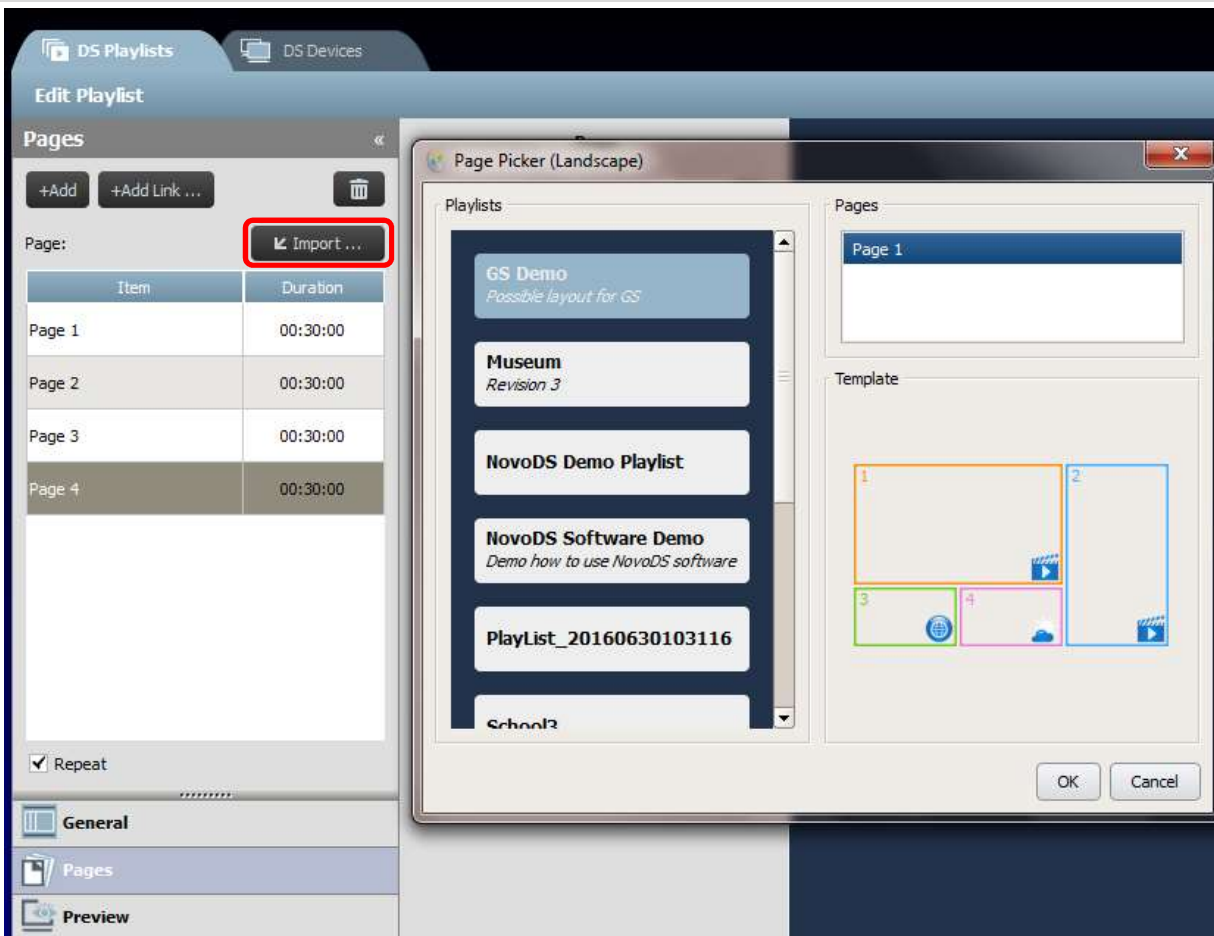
DS Playlists
DS Devices
Edit Playlist
Pages
«
+Add
+Add Link ...
Page:
Import ...

| Item | Duration |
|---|---|
| Page 1 | 00:30:00 |
| Page 2 | 00:30:00 |
| Page 3 | 00:30:00 |
| Page 4 | 00:30:00 |

✓ Repeat
General
Pages
Preview

Page Picker (Landscape)
Playlists
GS Demo
Possible layout for GS
Museum
Revision 3
NovoDS Demo Playlist
NovoDS Software Demo
Demo how to use NovoDS software
PlayList_20160630103116
School3
Pages
Page 1
Template
1
2
3
4
OK
Cancel